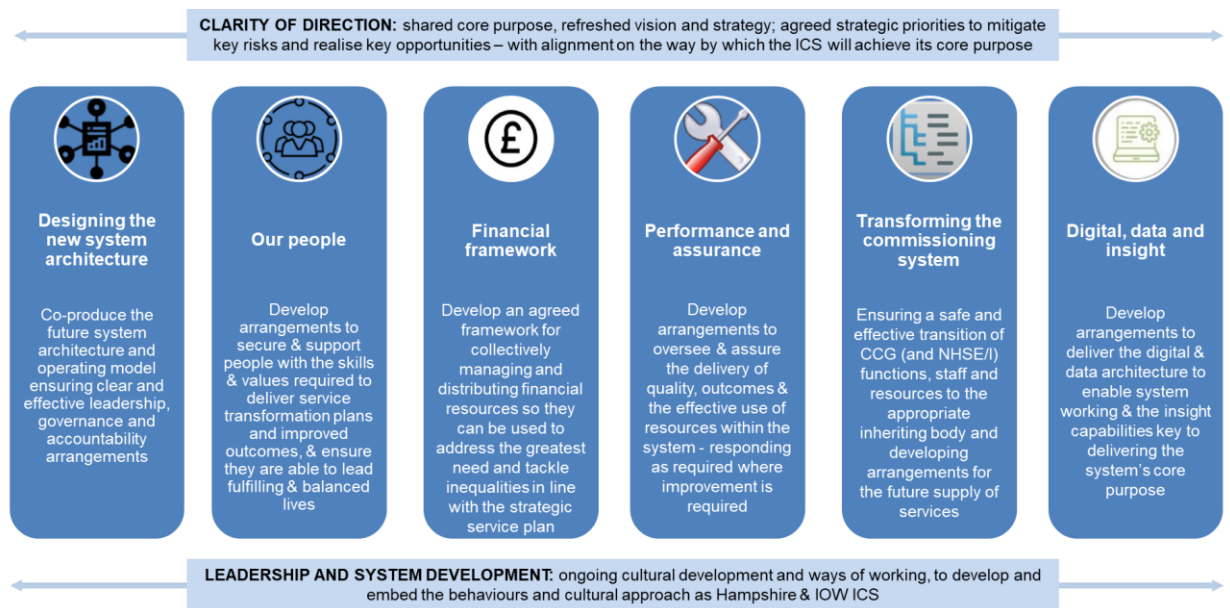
CLARITY OF DIRECTION: shared core purpose, refreshed vision and strategy; agreed strategic priorities to mitigate key risks and realise key opportunities – with alignment on the way by which the ICS will achieve its core purpose

Designing the new system architecture

Co-produce the future system architecture and operating model ensuring clear and effective leadership, governance and accountability arrangements

Our people

Develop arrangements to secure & support people with the skills & values required to deliver service transformation plans and improved outcomes, & ensure they are able to lead fulfilling & balanced lives

£

Financial framework

Develop an agreed framework for collectively managing and distributing financial resources so they can be used to address the greatest need and tackle inequalities in line with the strategic service plan

Performance and assurance

Develop arrangements to oversee & assure the delivery of quality, outcomes & the effective use of resources within the system - responding as required where improvement is required

Transforming the commissioning system

Ensuring a safe and effective transition of CCG (and NHSE/I) functions, staff and resources to the appropriate inheriting body and developing arrangements for the future supply of services

Digital, data and insight

Develop arrangements to deliver the digital & data architecture to enable system working & the insight capabilities key to delivering the system's core purpose

LEADERSHIP AND SYSTEM DEVELOPMENT: ongoing cultural development and ways of working, to develop and embed the behaviours and cultural approach as Hampshire & IOW ICS